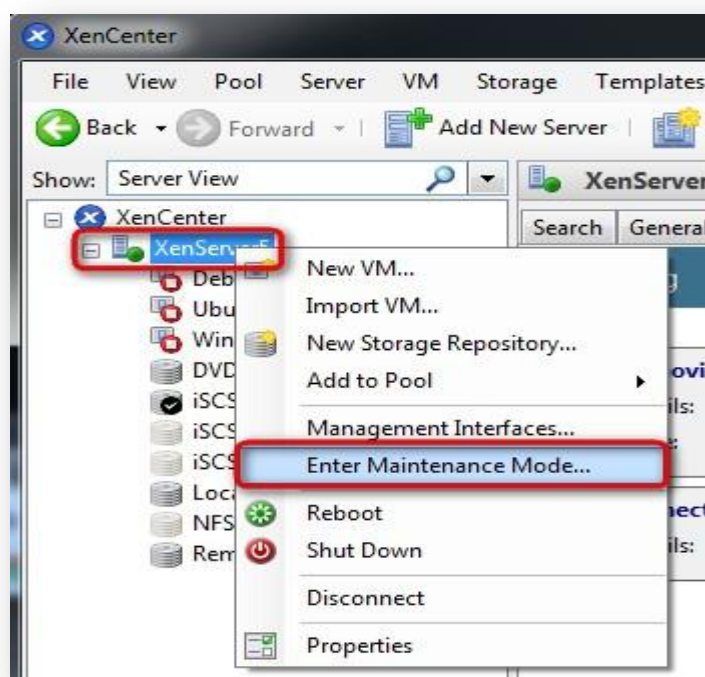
XenCenter

File View Pool Server VM Storage Templates

Back Forward Add New Server

Show: Server View

XenServer

Search General

XenCenter

XenServer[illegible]

Deb

Ubu

Win

DVD

iSCS

iSCS

iSCS

Loca

NFS

Rem

New VM...

Import VM...

New Storage Repository...

Add to Pool

Management Interfaces...

Enter Maintenance Mode...

Reboot

Shut Down

Disconnect

Properties

ovi

ils:

e:

nect

ils: